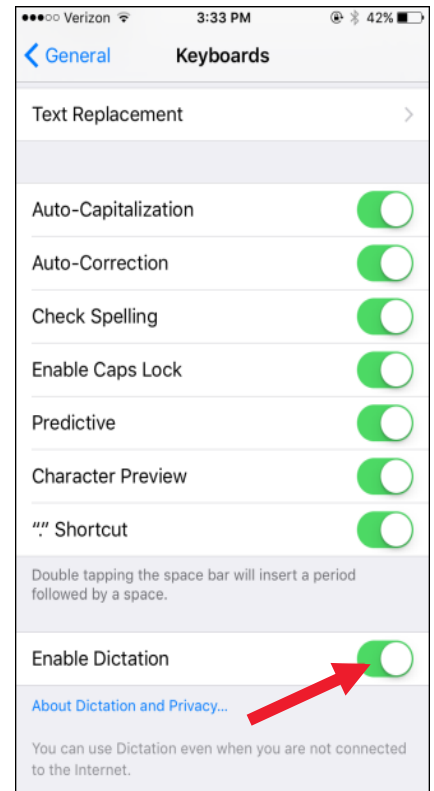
●●●○○ Verizon 3:33 PM 42%

General Keyboards

Text Replacement

Auto-Capitalization

Auto-Correction

Check Spelling

Enable Caps Lock

Predictive

Character Preview

"." Shortcut

Double tapping the space bar will insert a period followed by a space.

Enable Dictation

About Dictation and Privacy...

You can use Dictation even when you are not connected to the Internet.